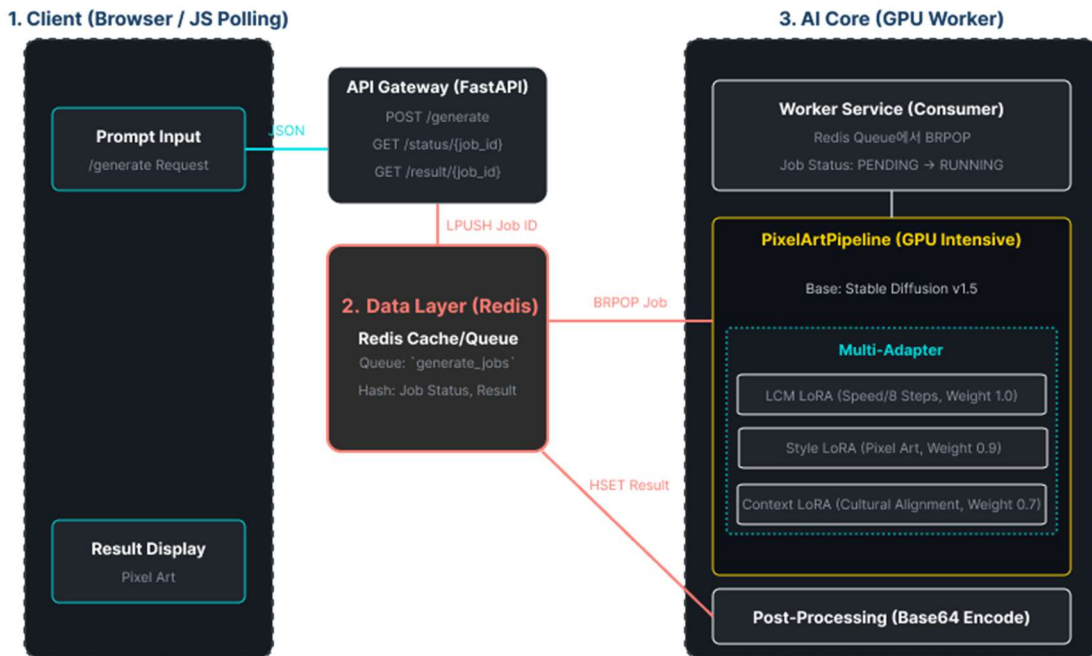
1. Client (Browser / JS Polling)

3. AI Core (GPU Worker)

Prompt Input
/generate Request

JSON

API Gateway (FastAPI)
POST /generate
GET /status/{job_id}
GET /result/{job_id}

LPUSH Job ID

2. Data Layer (Redis)
Redis Cache/Queue
Queue: `generate_jobs`
Hash: Job Status, Result

BRPOP Job

HSET Result

Worker Service (Consumer)
Redis Queue에서 BRPOP
Job Status: PENDING → RUNNING

PixelArtPipeline (GPU Intensive)
Base: Stable Diffusion v1.5

Multi-Adapter
LCM LoRA (Speed/8 Steps, Weight 1.0)
Style LoRA (Pixel Art, Weight 0.9)
Context LoRA (Cultural Alignment, Weight 0.7)

Post-Processing (Base64 Encode)

Result Display
Pixel Art